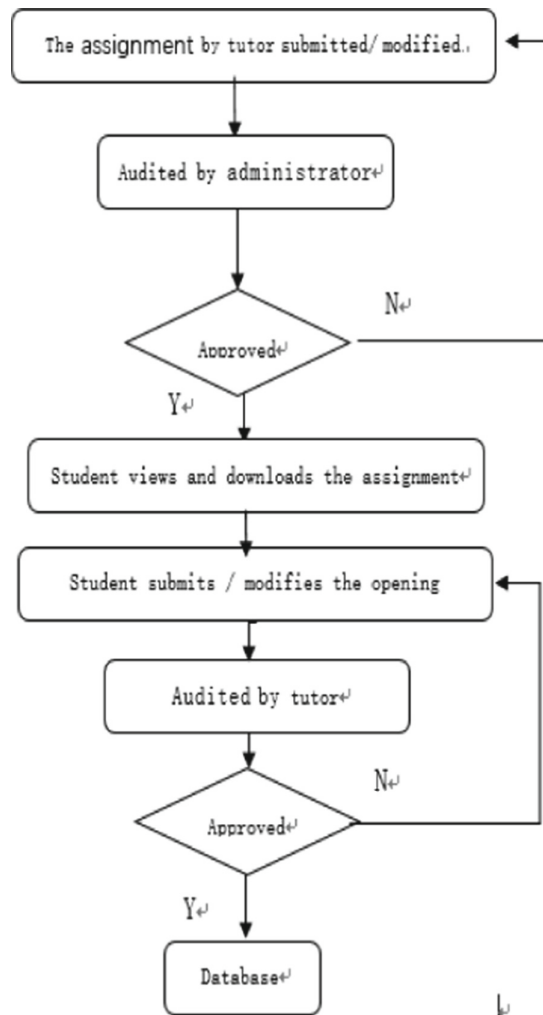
The assignment by tutor submitted/ modified.

Audited by administrator

N

Approved

Y

Student views and downloads the assignment

Student submits / modifies the opening

Audited by tutor

N

Approved

Y

Database